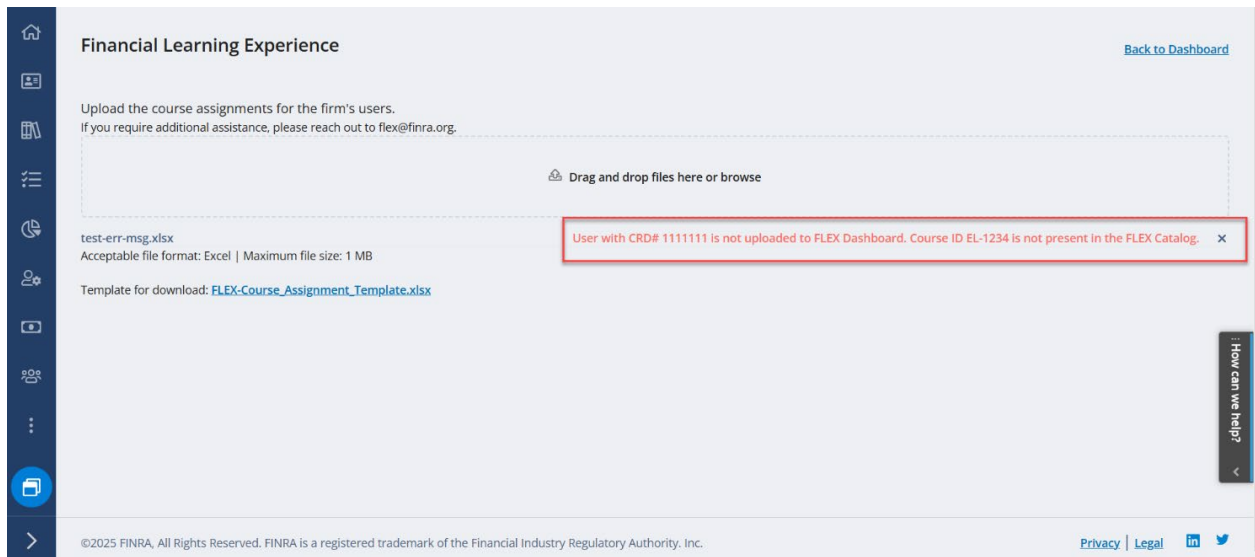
Financial Learning Experience

Back to Dashboard

Upload the course assignments for the firm's users.
If you require additional assistance, please reach out to flex@finra.org.

Drag and drop files here or browse

test-err-msg.xlsx
Acceptable file format: Excel | Maximum file size: 1 MB

User with CRD# 1111111 is not uploaded to FLEX Dashboard. Course ID EL-1234 is not present in the FLEX Catalog. ×

Template for download: FLEX-Course_Assignment_Template.xlsx

How can we help?

©2025 FINRA, All Rights Reserved. FINRA is a registered trademark of the Financial Industry Regulatory Authority, Inc.

Privacy | Legal